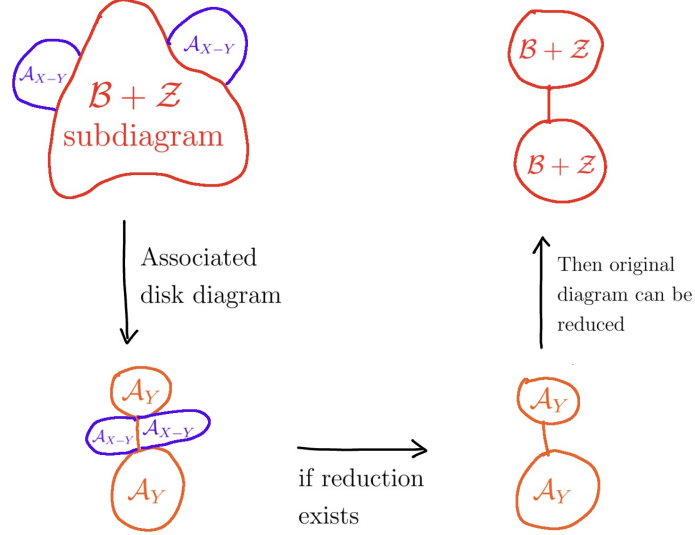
$\mathcal{A}_{X-Y}$

$\mathcal{A}_{X-Y}$

$\mathcal{B}+\mathcal{Z}$ subdiagram

$\mathcal{B}+\mathcal{Z}$

$\mathcal{B}+\mathcal{Z}$

Associated disk diagram

Then original diagram can be reduced

$\mathcal{A}_Y$

$\mathcal{A}_{X-Y}$ $\mathcal{A}_{X-Y}$

$\mathcal{A}_Y$

if reduction exists

$\mathcal{A}_Y$

$\mathcal{A}_Y$